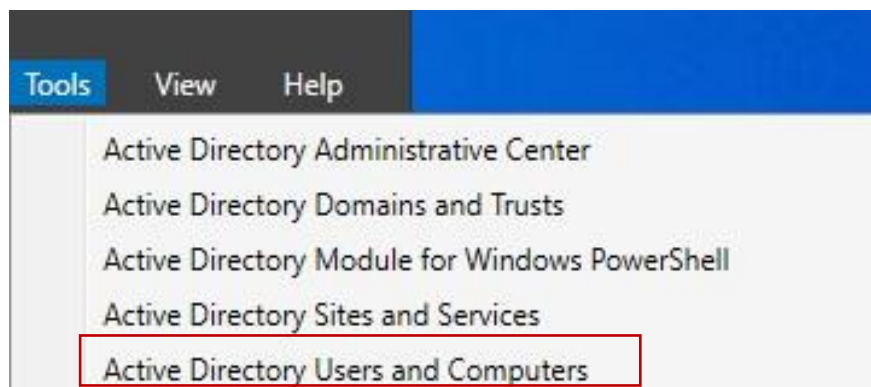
Tools View Help

Active Directory Administrative Center
Active Directory Domains and Trusts
Active Directory Module for Windows PowerShell
Active Directory Sites and Services
Active Directory Users and Computers